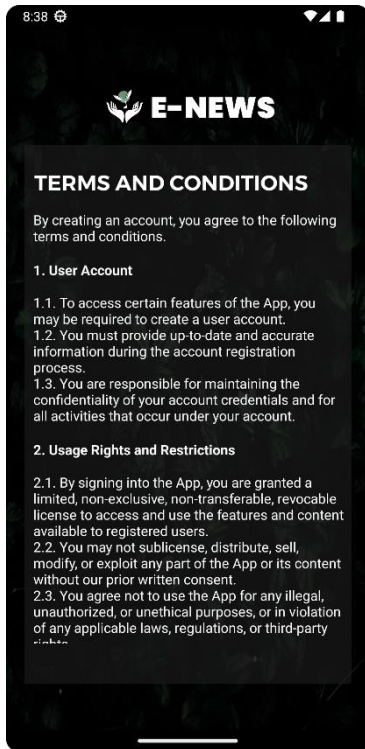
8:38

E-NEWS

TERMS AND CONDITIONS

By creating an account, you agree to the following terms and conditions.

1. User Account

1.1. To access certain features of the App, you may be required to create a user account.
1.2. You must provide up-to-date and accurate information during the account registration process.
1.3. You are responsible for maintaining the confidentiality of your account credentials and for all activities that occur under your account.

2. Usage Rights and Restrictions

2.1. By signing into the App, you are granted a limited, non-exclusive, non-transferable, revocable license to access and use the features and content available to registered users.
2.2. You may not sublicense, distribute, sell, modify, or exploit any part of the App or its content without our prior written consent.
2.3. You agree not to use the App for any illegal, unauthorized, or unethical purposes, or in violation of any applicable laws, regulations, or third-party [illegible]